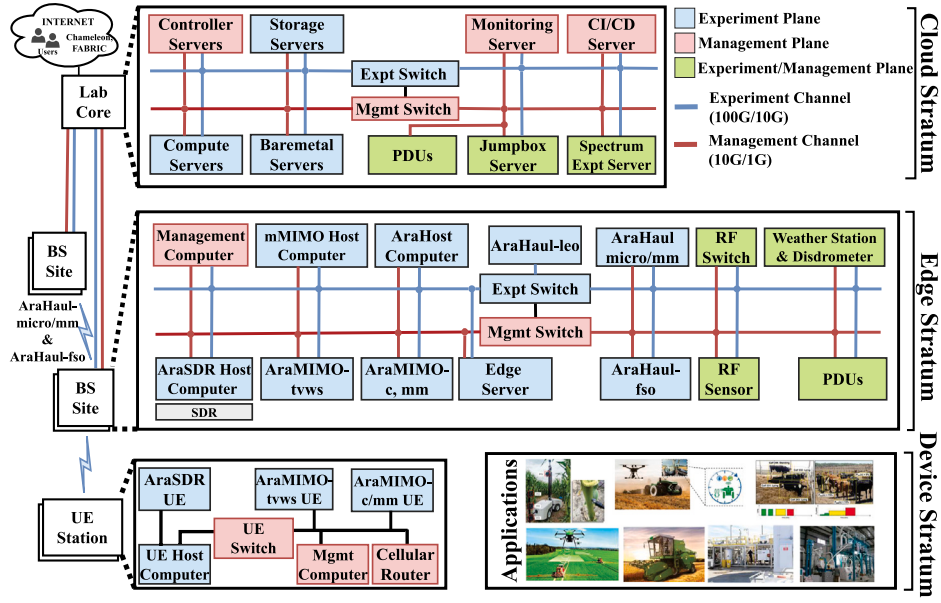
INTERNET
Users
Chameleon FABRIC

Lab Core

BS Site

AraHaul-micro/mm & AraHaul-fso

BS Site

UE Station

Controller Servers
Storage Servers
Monitoring Server
CI/CD Server
Expt Switch
Mgmt Switch
Compute Servers
Baremetal Servers
PDUs
Jumpbox Server
Spectrum Expt Server

Experiment Plane
Management Plane
Experiment/Management Plane
Experiment Channel (100G/10G)
Management Channel (10G/1G)

Cloud Stratum

Management Computer
mMIMO Host Computer
AraHost Computer
AraHaul-leo
AraHaul micro/mm
RF Switch
Weather Station & Disdrometer
Expt Switch
Mgmt Switch
AraSDR Host Computer
SDR
AraMIMO-tvws
AraMIMO-c, mm
Edge Server
AraHaul-fso
RF Sensor
PDUs

Edge Stratum

AraSDR UE
AraMIMO-tvws UE
AraMIMO-c/mm UE
UE Switch
UE Host Computer
Mgmt Computer
Cellular Router

Applications

Device Stratum